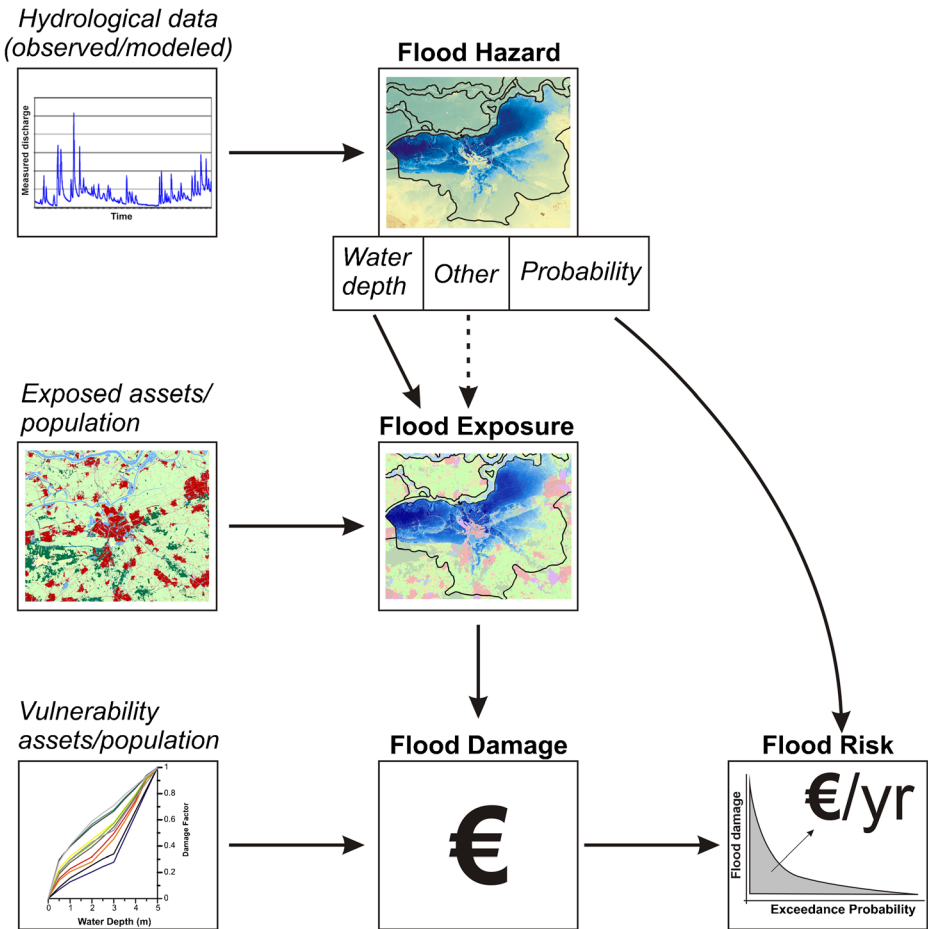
Hydrological data (observed/modeled)

Measured discharge

Time

Flood Hazard

| Water depth | Other | Probability |
|---|---|---|

Exposed assets/ population

Flood Exposure

Vulnerability assets/population

1
0.8
0.6
0.4
0.2
0

Damage Factor

0 1 2 3 4 5

Water Depth (m)

Flood Damage

€

Flood Risk

€/yr

Flood damage

Exceedance Probability